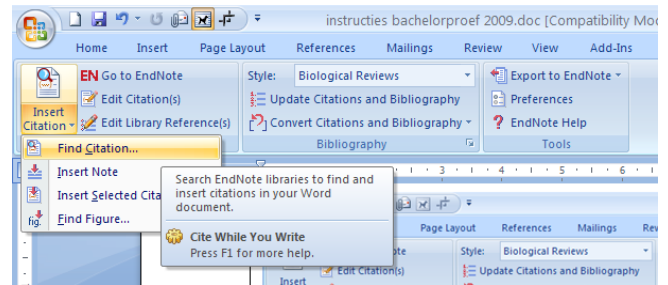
instructies bachelorproef 2009.doc [Compatibility Mod

Home Insert Page Layout References Mailings Review View Add-Ins

EN Go to EndNote
Edit Citation(s)
Insert Citation
Edit Library Reference(s)

Style: Biological Reviews
Update Citations and Bibliography
Convert Citations and Bibliography
Bibliography

Export to EndNote
Preferences
EndNote Help
Tools

Find Citation...
Insert Note
Insert Selected Cita
Find Figure...

Search EndNote libraries to find and insert citations in your Word document.

Cite While You Write
Press F1 for more help.

Page Layout References Mailings Re
Style: Biological Reviews
ote
Edit Citation(s)
Update Citations and Bibliography
Insert